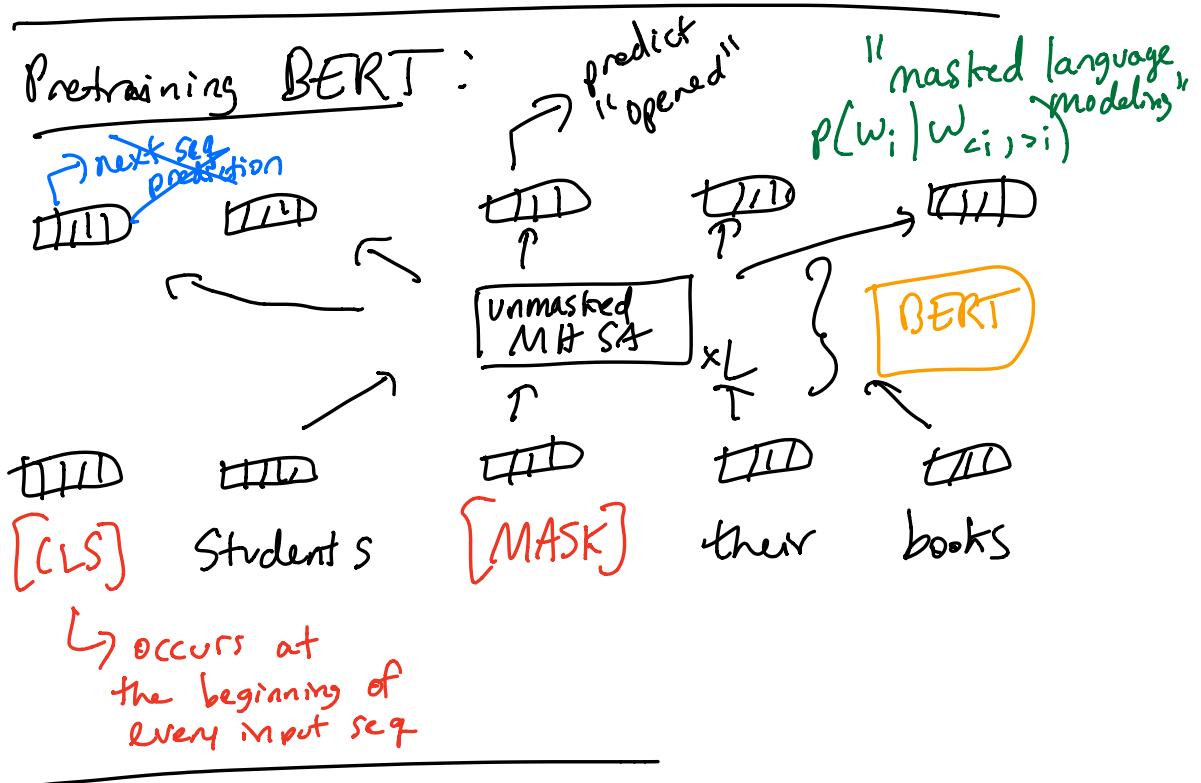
Pretraining BERT:

"masked language modeling"

$p(w_i | w_{<i, >i})$

predict "opened"

next seq prediction

unmasked MHSA

×L

BERT

[CLS] Students [MASK] their books

occurs at the beginning of every input seq